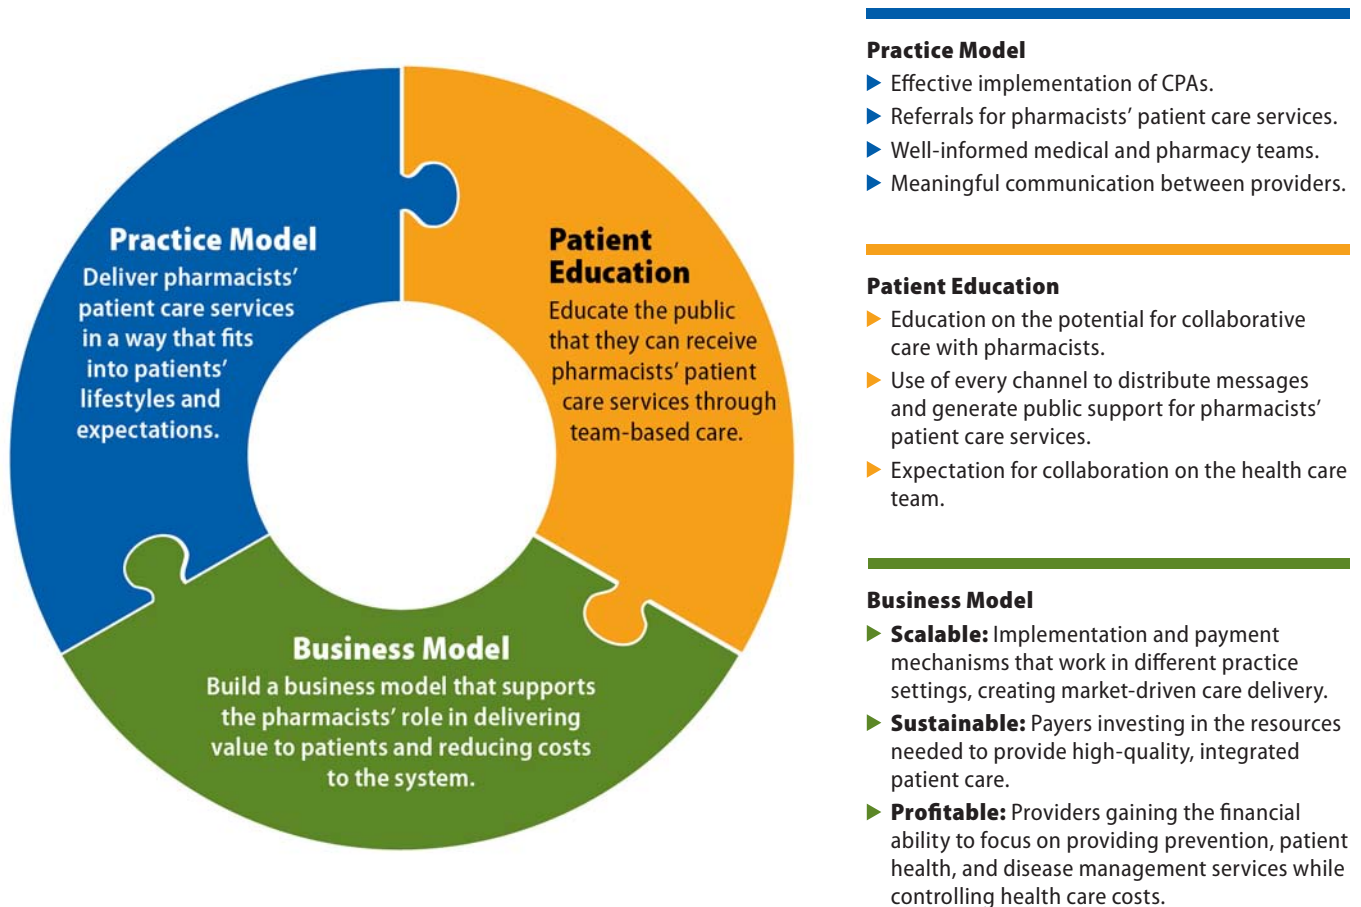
Practice Model
Deliver pharmacists' patient care services in a way that fits into patients' lifestyles and expectations.

Patient Education
Educate the public that they can receive pharmacists' patient care services through team-based care.

Business Model
Build a business model that supports the pharmacists' role in delivering value to patients and reducing costs to the system.

Practice Model
▶ Effective implementation of CPAs.
▶ Referrals for pharmacists' patient care services.
▶ Well-informed medical and pharmacy teams.
▶ Meaningful communication between providers.

Patient Education
▶ Education on the potential for collaborative care with pharmacists.
▶ Use of every channel to distribute messages and generate public support for pharmacists' patient care services.
▶ Expectation for collaboration on the health care team.

Business Model
▶ **Scalable:** Implementation and payment mechanisms that work in different practice settings, creating market-driven care delivery.
▶ **Sustainable:** Payers investing in the resources needed to provide high-quality, integrated patient care.
▶ **Profitable:** Providers gaining the financial ability to focus on providing prevention, patient health, and disease management services while controlling health care costs.